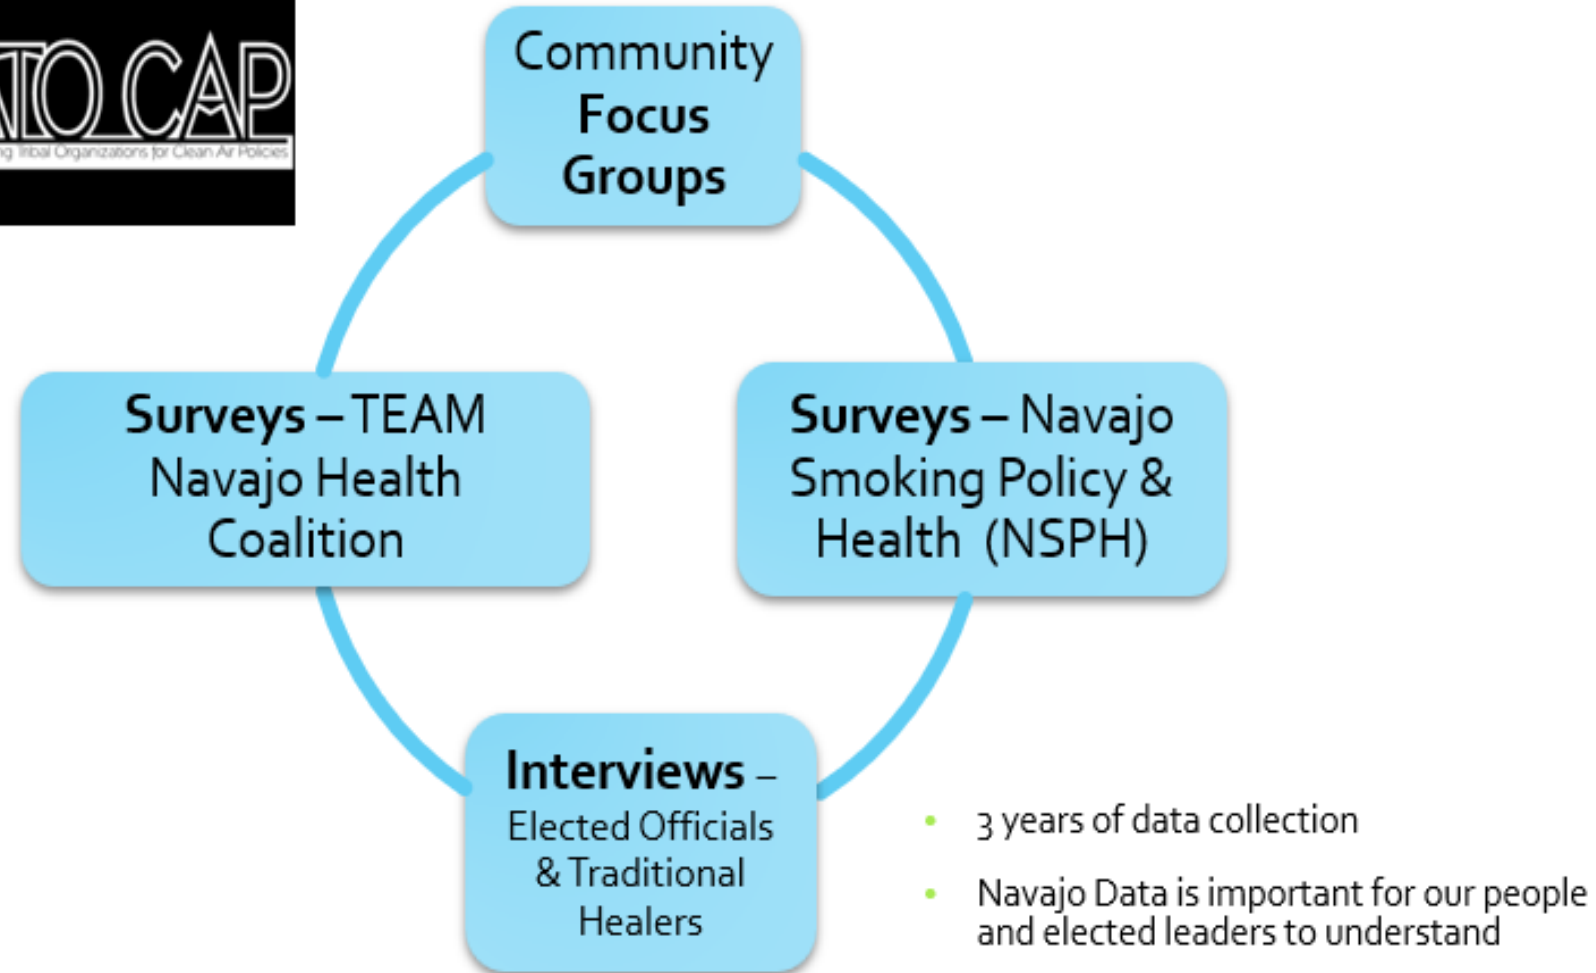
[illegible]TO CAP
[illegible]g Tribal Organizations for Clean Air Policies

Community Focus Groups

Surveys – TEAM Navajo Health Coalition

Surveys – Navajo Smoking Policy & Health (NSPH)

Interviews – Elected Officials & Traditional Healers

- 3 years of data collection
- Navajo Data is important for our people and elected leaders to understand